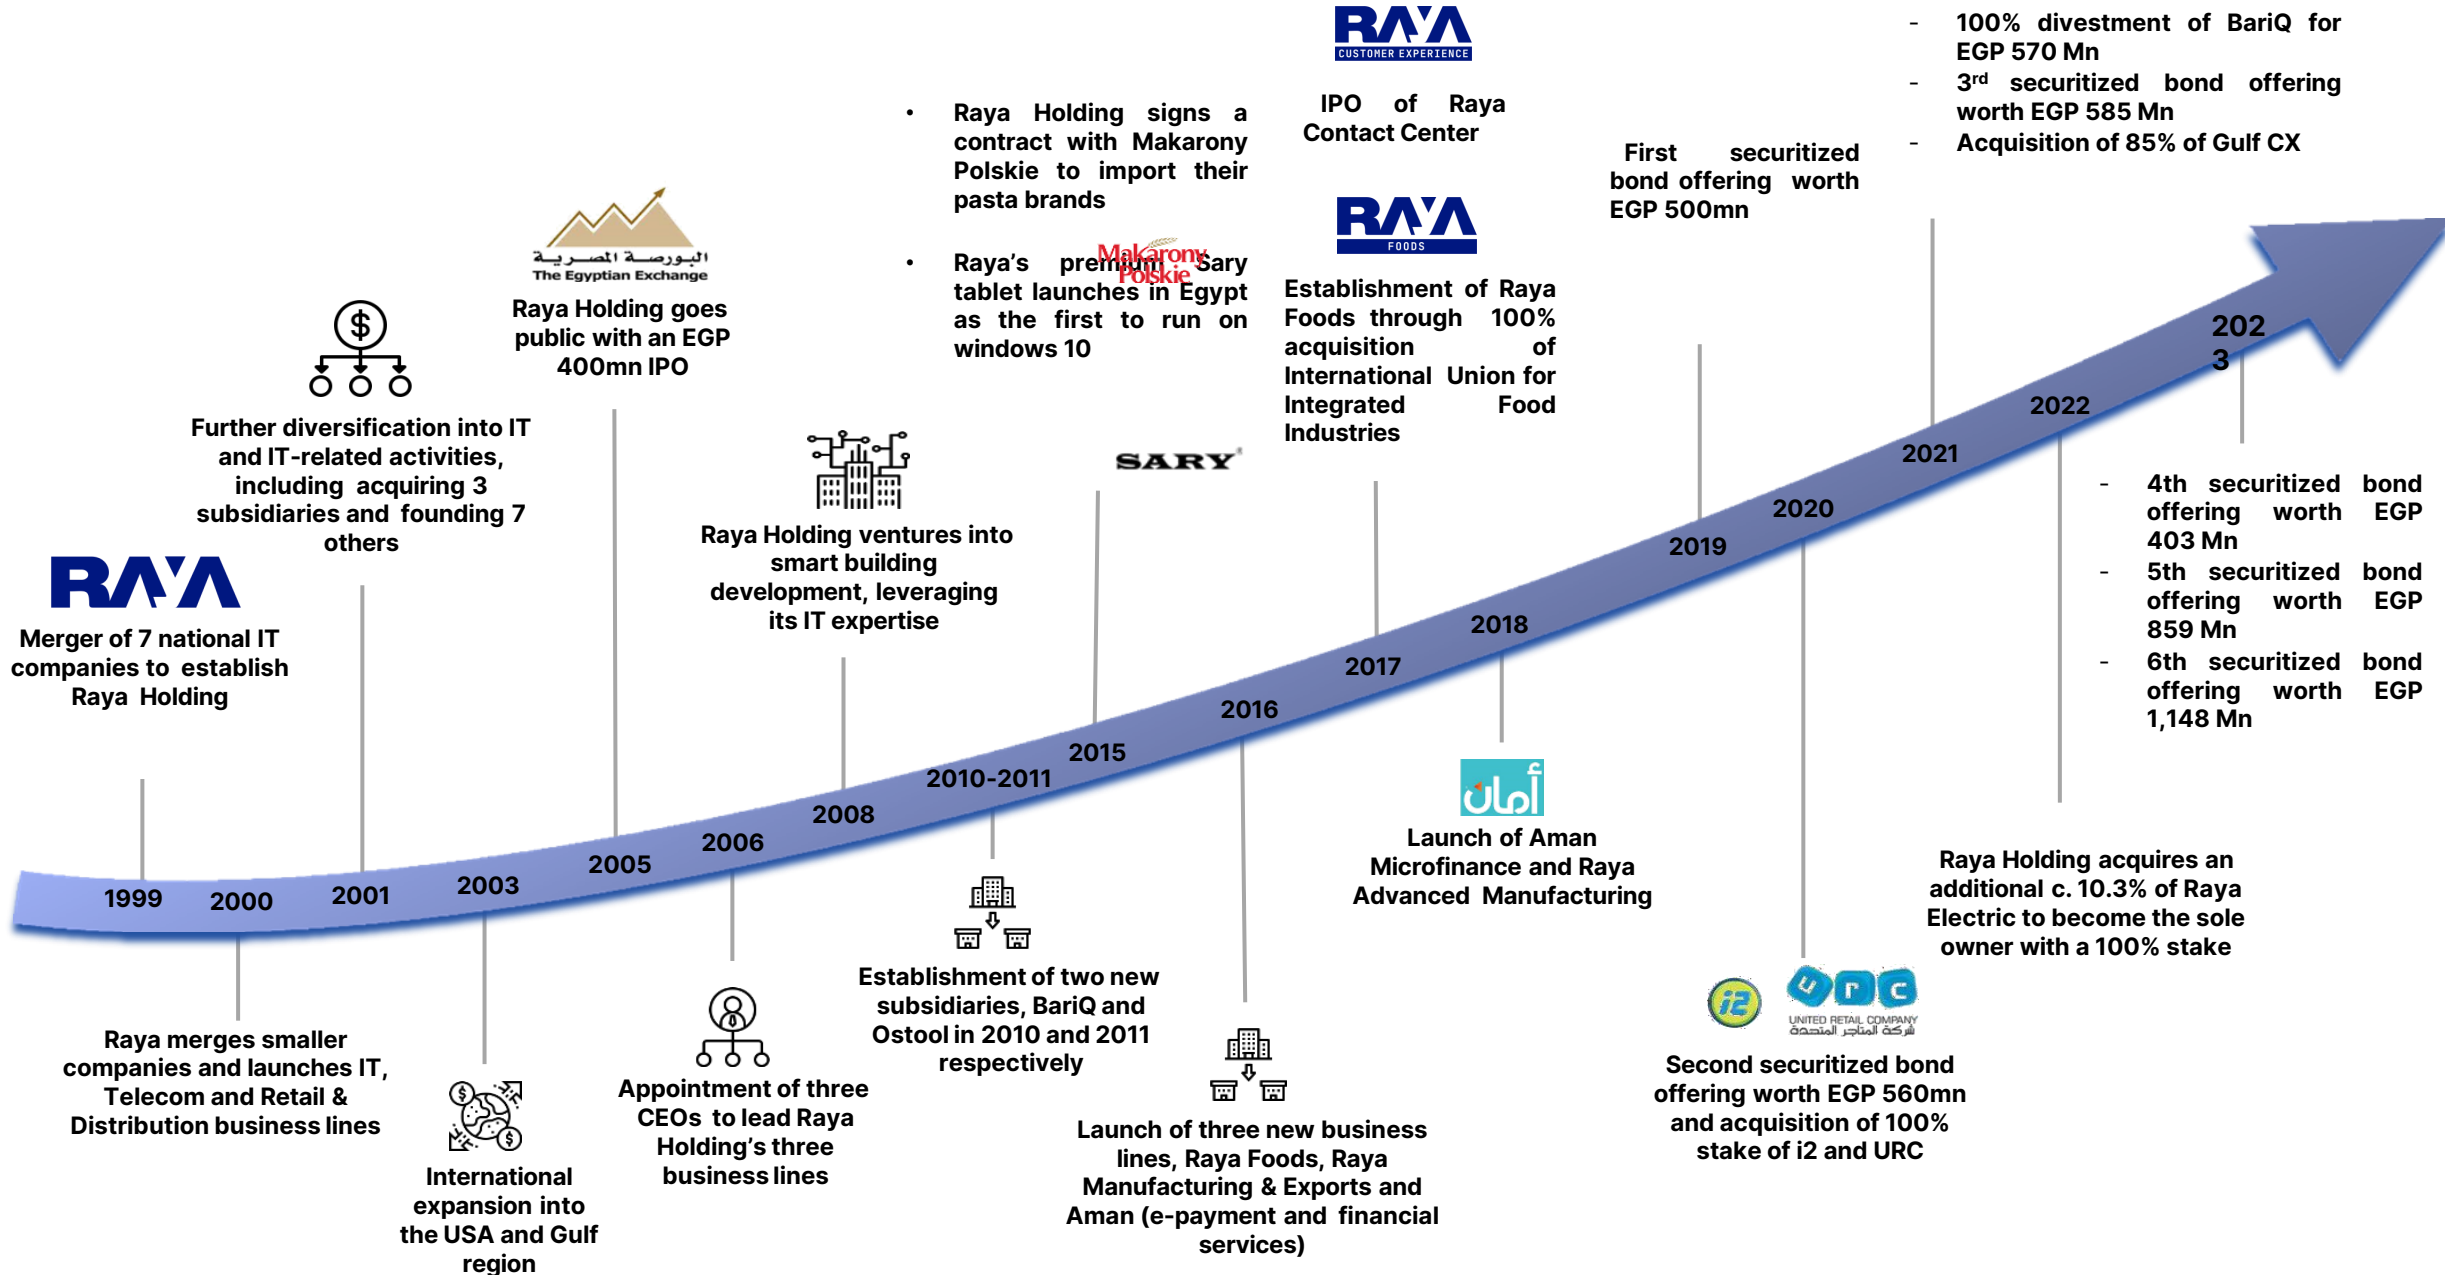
RAYA

Merger of 7 national IT companies to establish Raya Holding

1999

2000

Raya merges smaller companies and launches IT, Telecom and Retail & Distribution business lines

Further diversification into IT and IT-related activities, including acquiring 3 subsidiaries and founding 7 others

2001

2003

International expansion into the USA and Gulf region

البورصة المصرية
The Egyptian Exchange

Raya Holding goes public with an EGP 400mn IPO

2005

2006

Appointment of three CEOs to lead Raya Holding's three business lines

Raya Holding ventures into smart building development, leveraging its IT expertise

2008

2010-2011

Establishment of two new subsidiaries, BariQ and Ostool in 2010 and 2011 respectively

• Raya Holding signs a contract with Makarony Polskie to import their pasta brands

• Raya's premium Sary tablet launches in Egypt as the first to run on windows 10

Makarony Polskie

SARY

2015

2016

Launch of three new business lines, Raya Foods, Raya Manufacturing & Exports and Aman (e-payment and financial services)

RAYA CUSTOMER EXPERIENCE

IPO of Raya Contact Center

RAYA FOODS

Establishment of Raya Foods through 100% acquisition of International Union for Integrated Food Industries

2017

2018

أمان

Launch of Aman Microfinance and Raya Advanced Manufacturing

First securitized bond offering worth EGP 500mn

2019

2020

i2

URC
UNITED RETAIL COMPANY
شركة المتاجر المتحدة

Second securitized bond offering worth EGP 560mn and acquisition of 100% stake of i2 and URC

- 100% divestment of BariQ for EGP 570 Mn
- 3$^{rd}$ securitized bond offering worth EGP 585 Mn
- Acquisition of 85% of Gulf CX

2021

2022

Raya Holding acquires an additional c. 10.3% of Raya Electric to become the sole owner with a 100% stake

202
3

- 4th securitized bond offering worth EGP 403 Mn
- 5th securitized bond offering worth EGP 859 Mn
- 6th securitized bond offering worth EGP 1,148 Mn